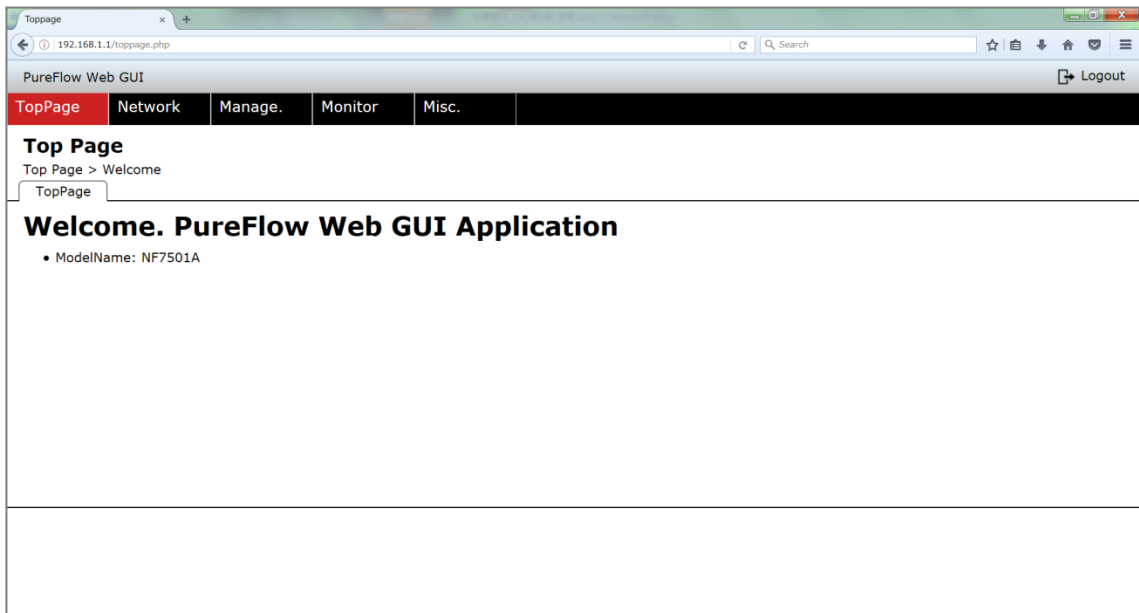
Toppage
192.168.1.1/toppage.php
Search

PureFlow Web GUI
Logout

TopPage | Network | Manage. | Monitor | Misc.

Top Page
Top Page > Welcome
TopPage

Welcome. PureFlow Web GUI Application

• ModelName: NF7501A